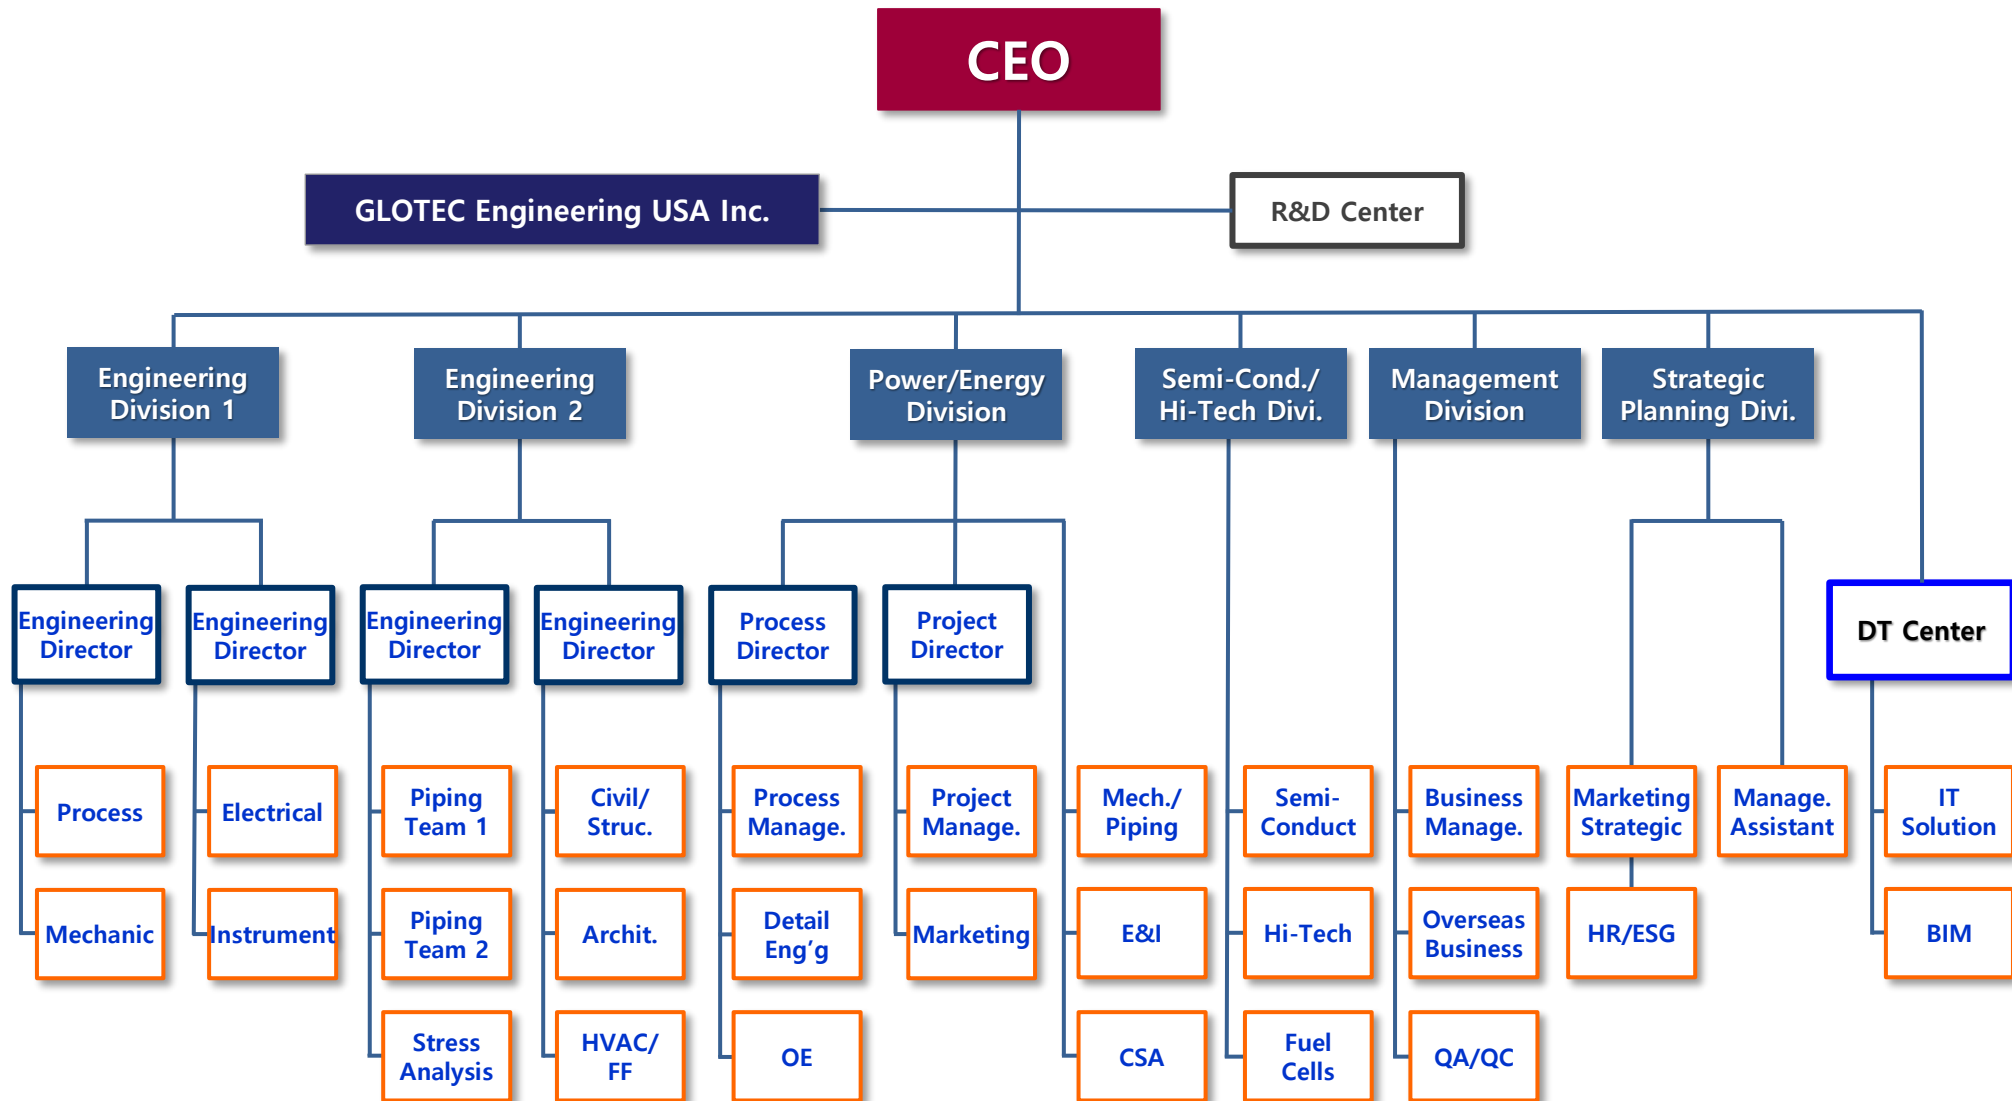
CEO

GLOTEC Engineering USA Inc.

R&D Center

Engineering Division 1

Engineering Division 2

Power/Energy Division

Semi-Cond./ Hi-Tech Divi.

Management Division

Strategic Planning Divi.

Engineering Director

Engineering Director

Engineering Director

Engineering Director

Process Director

Project Director

DT Center

Process

Electrical

Piping Team 1

Civil/ Struc.

Process Manage.

Project Manage.

Mech./ Piping

Semi-Conduct

Business Manage.

Marketing Strategic

Manage. Assistant

IT Solution

Mechanic

Instrument

Piping Team 2

Archit.

Detail Eng'g

Marketing

E&I

Hi-Tech

Overseas Business

HR/ESG

BIM

Stress Analysis

HVAC/ FF

OE

CSA

Fuel Cells

QA/QC